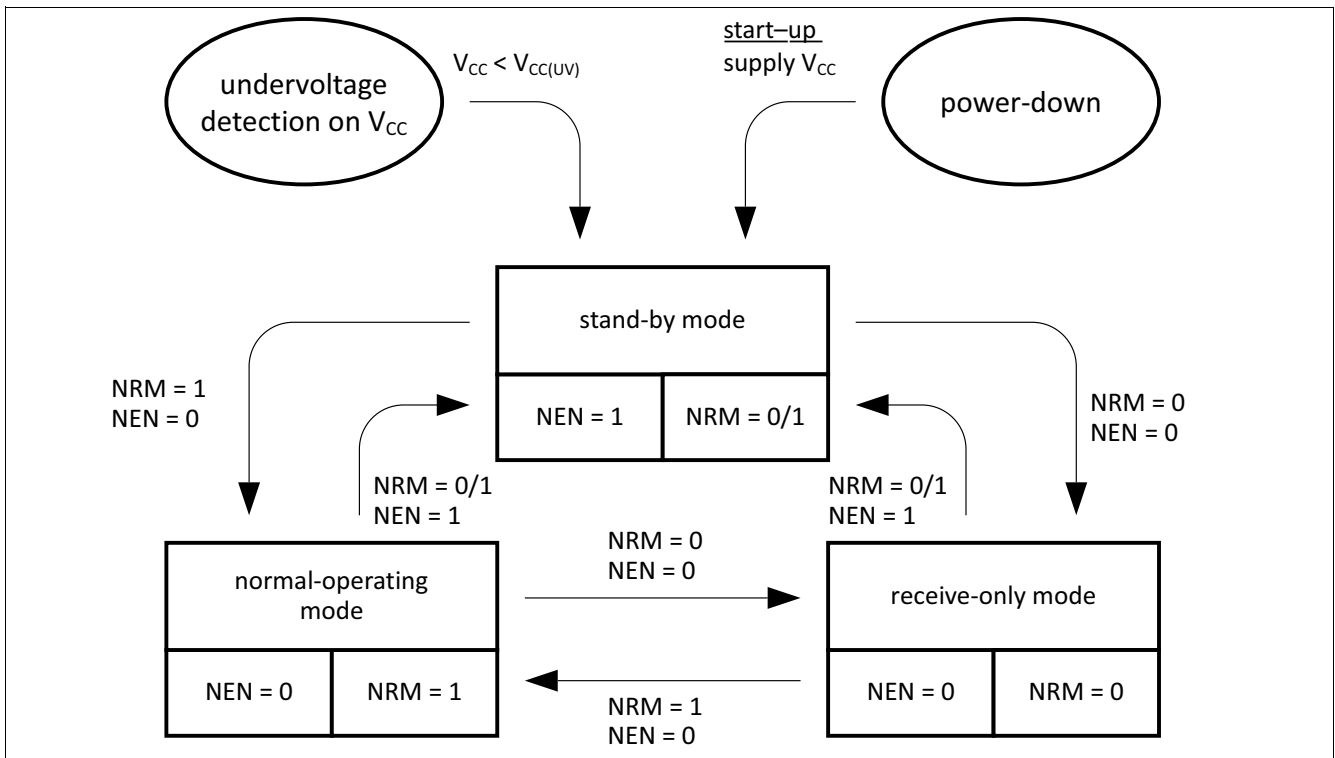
undervoltage detection on $V_{CC}$

$V_{CC} < V_{CC(UV)}$

start–up supply $V_{CC}$

power-down

stand-by mode

NEN = 1

NRM = 0/1

NRM = 1
NEN = 0

NRM = 0
NEN = 0

NRM = 0/1
NEN = 1

NRM = 0/1
NEN = 1

normal-operating mode

NEN = 0

NRM = 1

NRM = 0
NEN = 0

receive-only mode

NEN = 0

NRM = 0

NRM = 1
NEN = 0